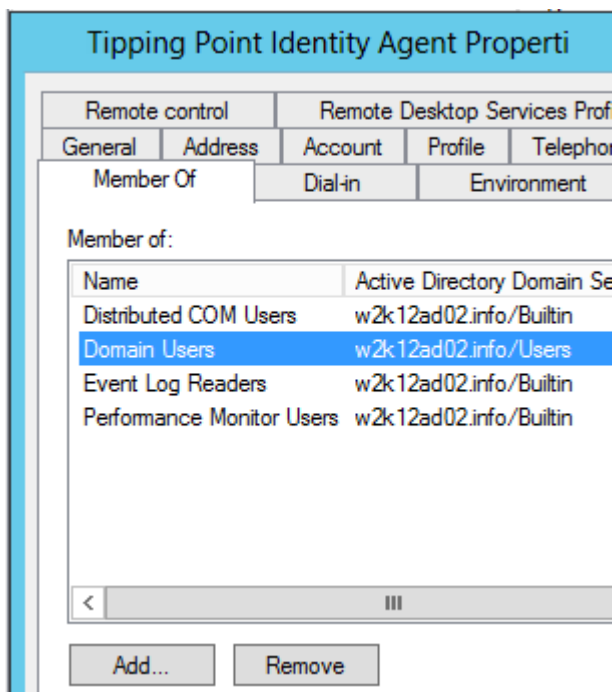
Tipping Point Identity Agent Properti

Remote control | Remote Desktop Services Profi
General | Address | Account | Profile | Telephor
Member Of | Dial-in | Environment

Member of:

| Name | Active Directory Domain Se |
|---|---|
| Distributed COM Users | w2k12ad02.info/Builtin |
| Domain Users | w2k12ad02.info/Users |
| Event Log Readers | w2k12ad02.info/Builtin |
| Performance Monitor Users | w2k12ad02.info/Builtin |

<
III

Add...
Remove